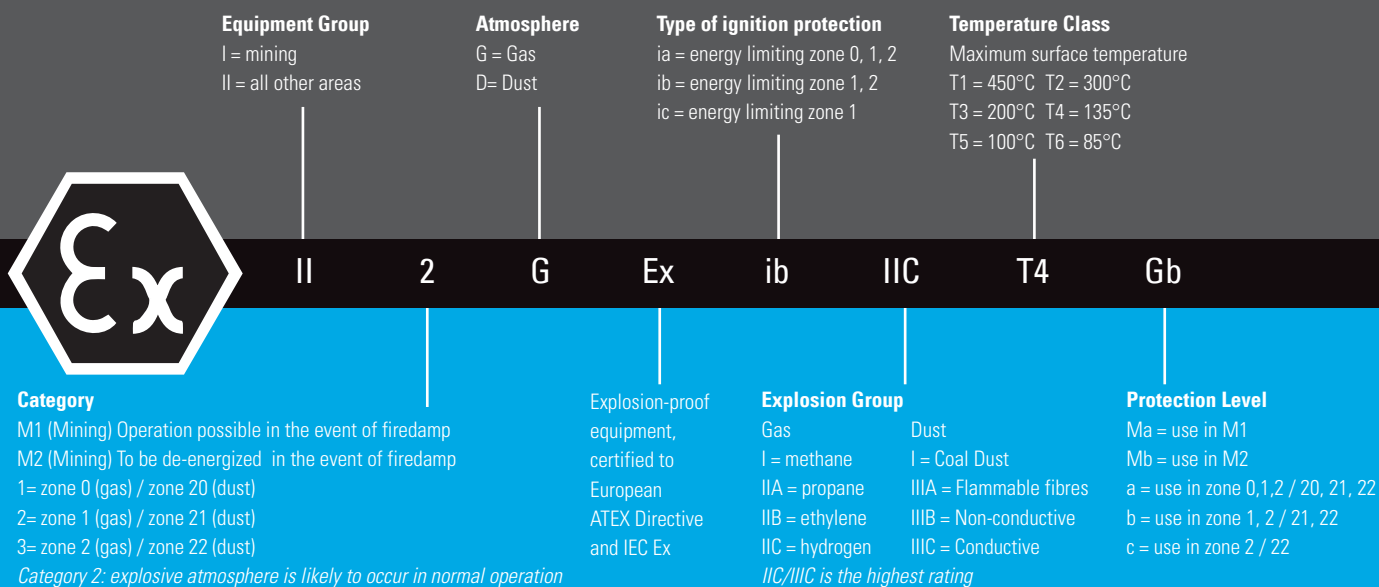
Equipment Group
I = mining
II = all other areas

Atmosphere
G = Gas
D= Dust

Type of ignition protection
ia = energy limiting zone 0, 1, 2
ib = energy limiting zone 1, 2
ic = energy limiting zone 1

Temperature Class
Maximum surface temperature
T1 = 450°C T2 = 300°C
T3 = 200°C T4 = 135°C
T5 = 100°C T6 = 85°C

Ex

II 2 G Ex ib IIC T4 Gb

Category
M1 (Mining) Operation possible in the event of firedamp
M2 (Mining) To be de-energized in the event of firedamp
1= zone 0 (gas) / zone 20 (dust)
2= zone 1 (gas) / zone 21 (dust)
3= zone 2 (gas) / zone 22 (dust)
Category 2: explosive atmosphere is likely to occur in normal operation

Explosion-proof equipment, certified to European ATEX Directive and IEC Ex

Explosion Group

| Gas | Dust |
|---|---|
| I = methane | I = Coal Dust |
| IIA = propane | IIIA = Flammable fibres |
| IIB = ethylene | IIIB = Non-conductive |
| IIC = hydrogen | IIIC = Conductive |

IIC/IIIC is the highest rating

Protection Level
Ma = use in M1
Mb = use in M2
a = use in zone 0,1,2 / 20, 21, 22
b = use in zone 1, 2 / 21, 22
c = use in zone 2 / 22